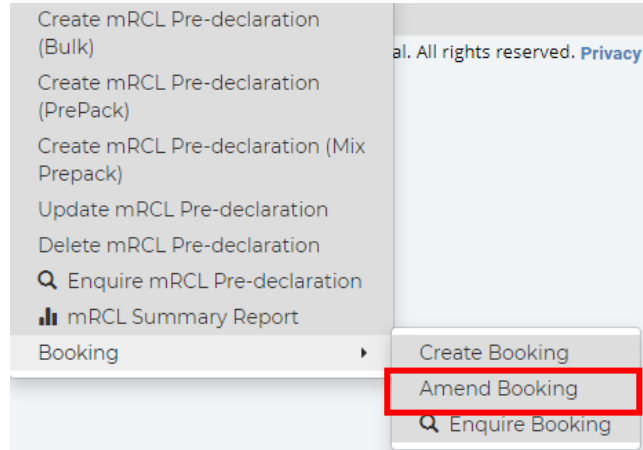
Create mRCL Pre-declaration (Bulk)
Create mRCL Pre-declaration (PrePack)
Create mRCL Pre-declaration (Mix Prepack)
Update mRCL Pre-declaration
Delete mRCL Pre-declaration
Enquire mRCL Pre-declaration
mRCL Summary Report
Booking

al. All rights reserved. Privacy

Create Booking
Amend Booking
Enquire Booking